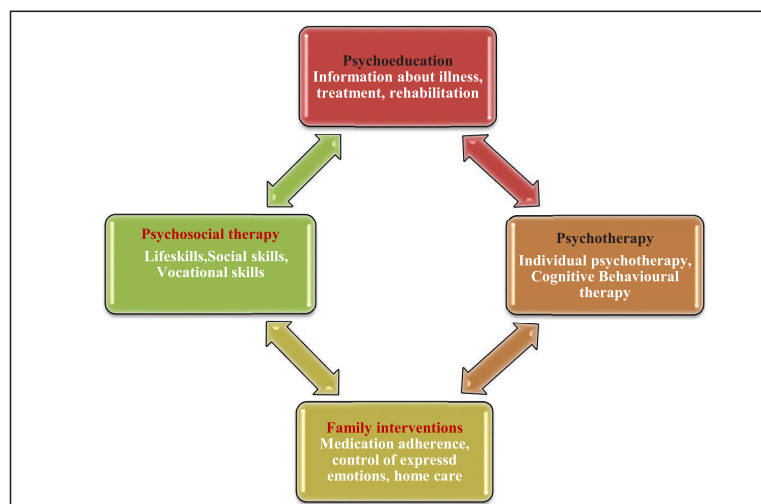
Psychoeducation
Information about illness, treatment, rehabilitation

Psychosocial therapy
Lifeskills,Social skills, Vocational skills

Psychotherapy
Individual psychotherapy, Cognitive Behavioural therapy

Family interventions
Medication adherence, control of expressd emotions, home care